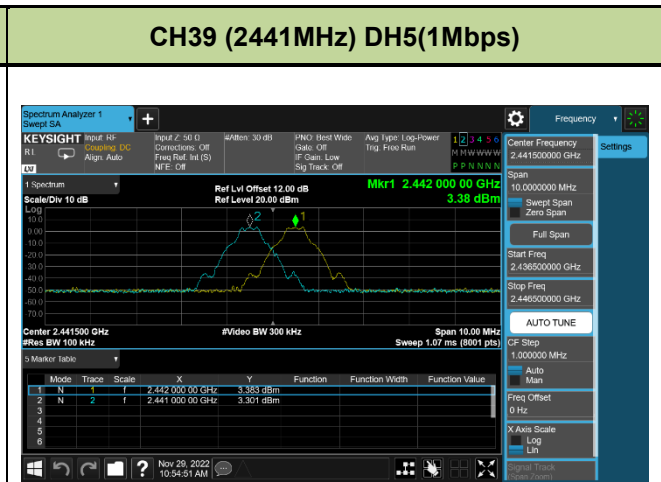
CH39 (2441MHz) DH5(1Mbps)

Spectrum Analyzer 1
Swept SA

Frequency

KEYSIGHT Input: RF
Coupling: DC
Align: Auto
Input Z: 50 Ω
Corrections: Off
Freq Ref: Int (S)
NFE: Off
#Atten: 30 dB
PNO: Best Wide
Gate: Off
IF Gain: Low
Sig Track: Off
Avg Type: Log-Power
Trig: Free Run
1 2 3 4 5 6
M W W W W W
P P N N N N

1 Spectrum
Scale/Div 10 dB
Log
Ref Lvl Offset 12.00 dB
Ref Level 20.00 dBm
Mkr1 2.442 000 00 GHz
3.38 dBm

10.0
0.00
-10.0
-20.0
-30.0
-40.0
-50.0
-60.0
-70.0

2
1

Center 2.441500 GHz
#Res BW 100 kHz
#Video BW 300 kHz
Span 10.00 MHz
Sweep 1.07 ms (8001 pts)

5 Marker Table

| | Mode | Trace | Scale | X | Y | Function | Function Width | Function Value |
|---|---|---|---|---|---|---|---|---|
| 1 | N | 1 | f | 2.442 000 00 GHz | 3.383 dBm | | | |
| 2 | N | 2 | f | 2.441 000 00 GHz | 3.301 dBm | | | |
| 3 | | | | | | | | |
| 4 | | | | | | | | |
| 5 | | | | | | | | |
| 6 | | | | | | | | |

Center Frequency
2.441500000 GHz
Settings
Span
10.0000000 MHz
Swept Span
Zero Span
Full Span
Start Freq
2.436500000 GHz
Stop Freq
2.446500000 GHz
AUTO TUNE
CF Step
1.000000 MHz
Auto
Man
Freq Offset
0 Hz
X Axis Scale
Log
Lin
Signal Track
(Span Zoom)

Nov 29, 2022
10:54:51 AM